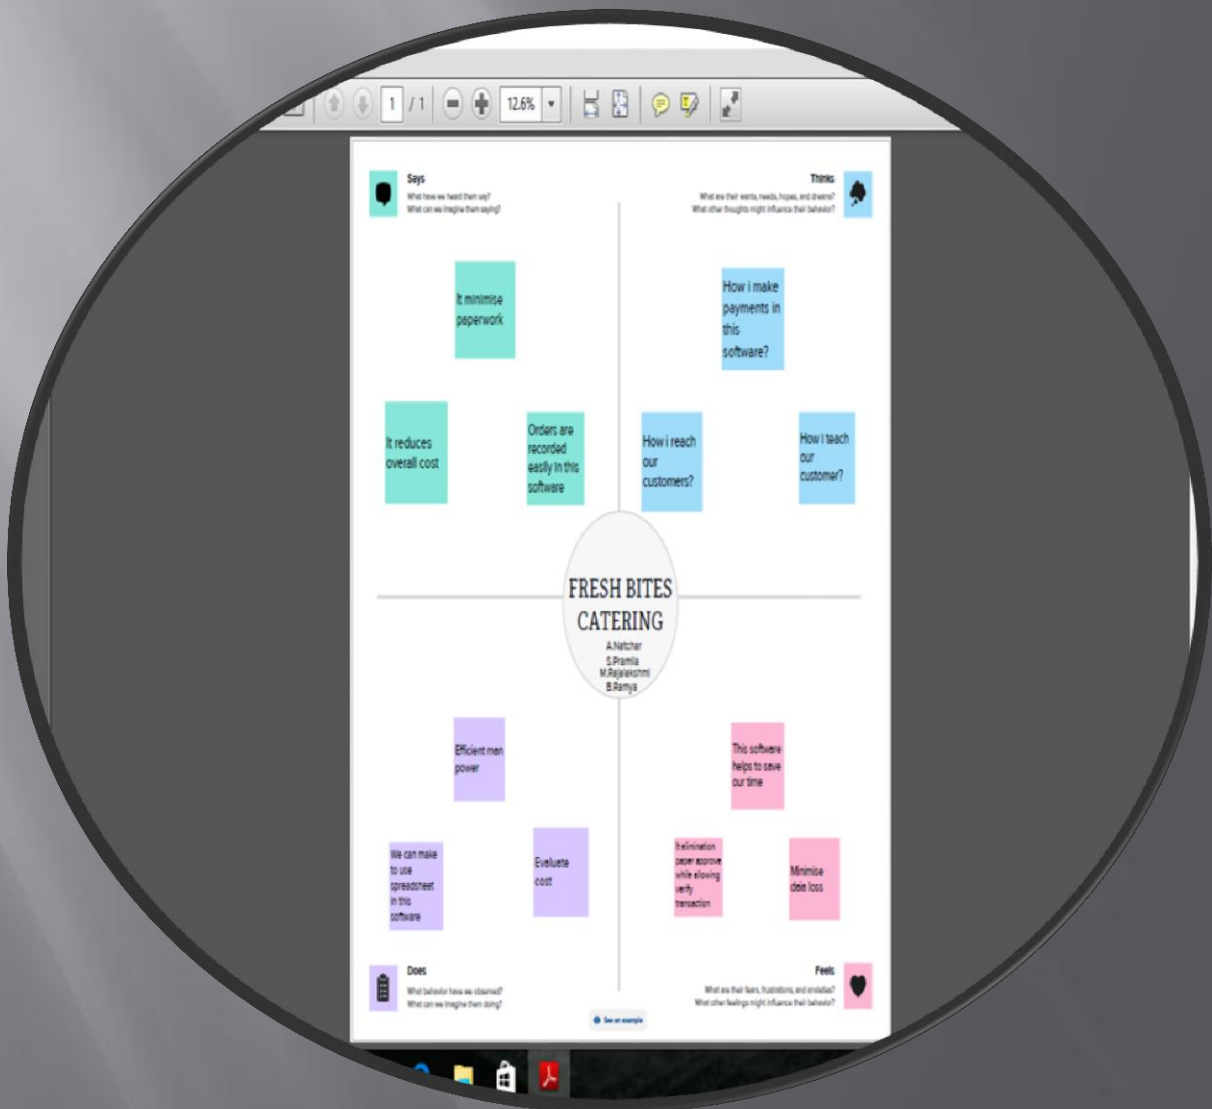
1 / 1 12.6%

Says
What have we heard them say?
What can we imagine them saying?

Thinks
What are their wants, needs, hopes, and dreams?
What other thoughts might influence their behavior?

It minimise paperwork

How i make payments in this software?

It reduces overall cost

Orders are recorded easily in this software

How i reach our customers?

How i teach our customer?

FRESH BITES CATERING
A.Natchar
S.Pramila
M.Rajalakshmi
B.Ramya

Efficient man power

This software helps to save our time

We can make to use spreadsheet in this software

Eveluate cost

It elimination paper approve while allowing verify transaction

Minimise data loss

Does
What behavior have we observed?
What can we imagine them doing?

Feels
What are their fears, frustrations, and anxieties?
What other feelings might influence their behavior?

See an example